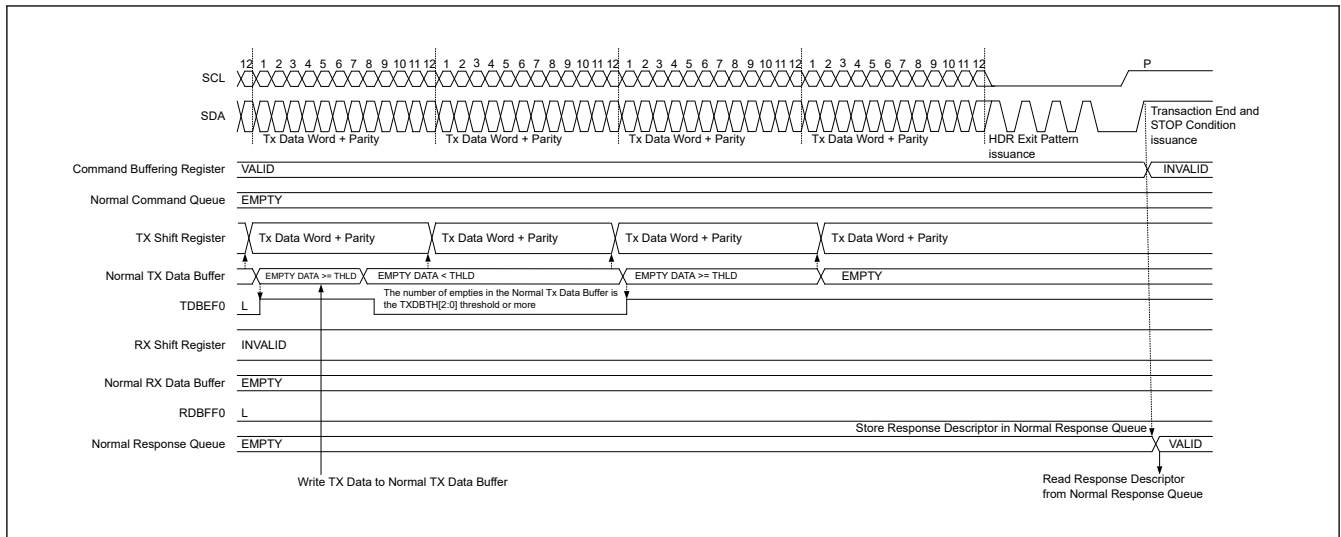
12 1 2 3 4 5 6 7 8 9 10 11 12 1 2 3 4 5 6 7 8 9 10 11 12 1 2 3 4 5 6 7 8 9 10 11 12 1 2 3 4 5 6 7 8 9 10 11 12

P

SCL

SDA

Tx Data Word + Parity

Tx Data Word + Parity

Tx Data Word + Parity

Tx Data Word + Parity

HDR Exit Pattern issuance

Transaction End and STOP Condition issuance

Command Buffering Register

VALID

INVALID

Normal Command Queue

EMPTY

TX Shift Register

Tx Data Word + Parity

Tx Data Word + Parity

Tx Data Word + Parity

Tx Data Word + Parity

Normal TX Data Buffer

EMPTY DATA >= THLD

EMPTY DATA < THLD

EMPTY DATA >= THLD

EMPTY

TDBEF0

L

The number of empties in the Normal Tx Data Buffer is the TXDBTH[2:0] threshold or more

RX Shift Register

INVALID

Normal RX Data Buffer

EMPTY

RDBFF0

L

Store Response Descriptor in Normal Response Queue

Normal Response Queue

EMPTY

VALID

Write TX Data to Normal TX Data Buffer

Read Response Descriptor from Normal Response Queue